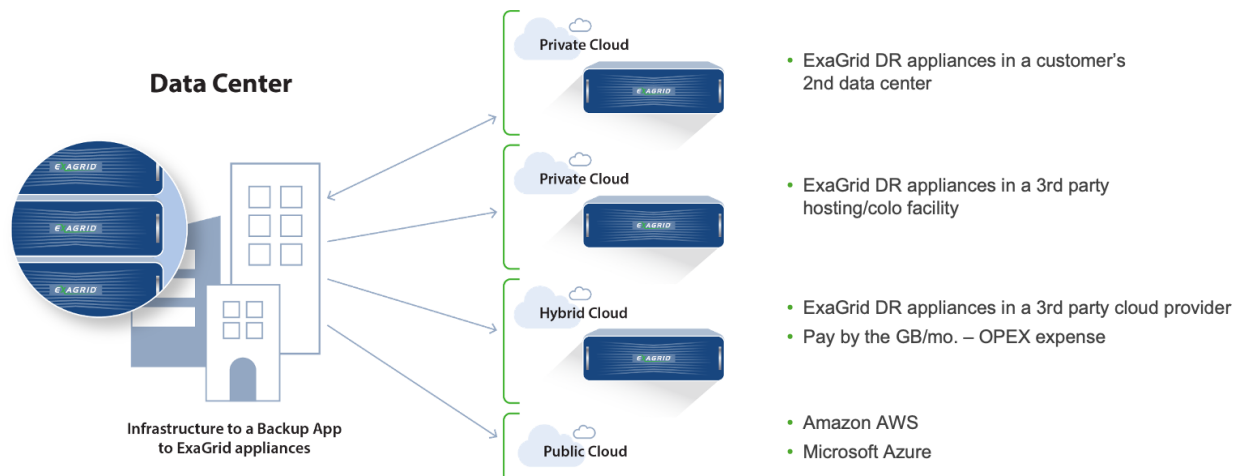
Data Center

EXAGRID

EXAGRID

EXAGRID

Infrastructure to a Backup App to ExaGrid appliances

Private Cloud

EXAGRID

• ExaGrid DR appliances in a customer's 2nd data center

Private Cloud

EXAGRID

• ExaGrid DR appliances in a 3rd party hosting/colo facility

Hybrid Cloud

EXAGRID

• ExaGrid DR appliances in a 3rd party cloud provider

• Pay by the GB/mo. – OPEX expense

Public Cloud

• Amazon AWS

• Microsoft Azure